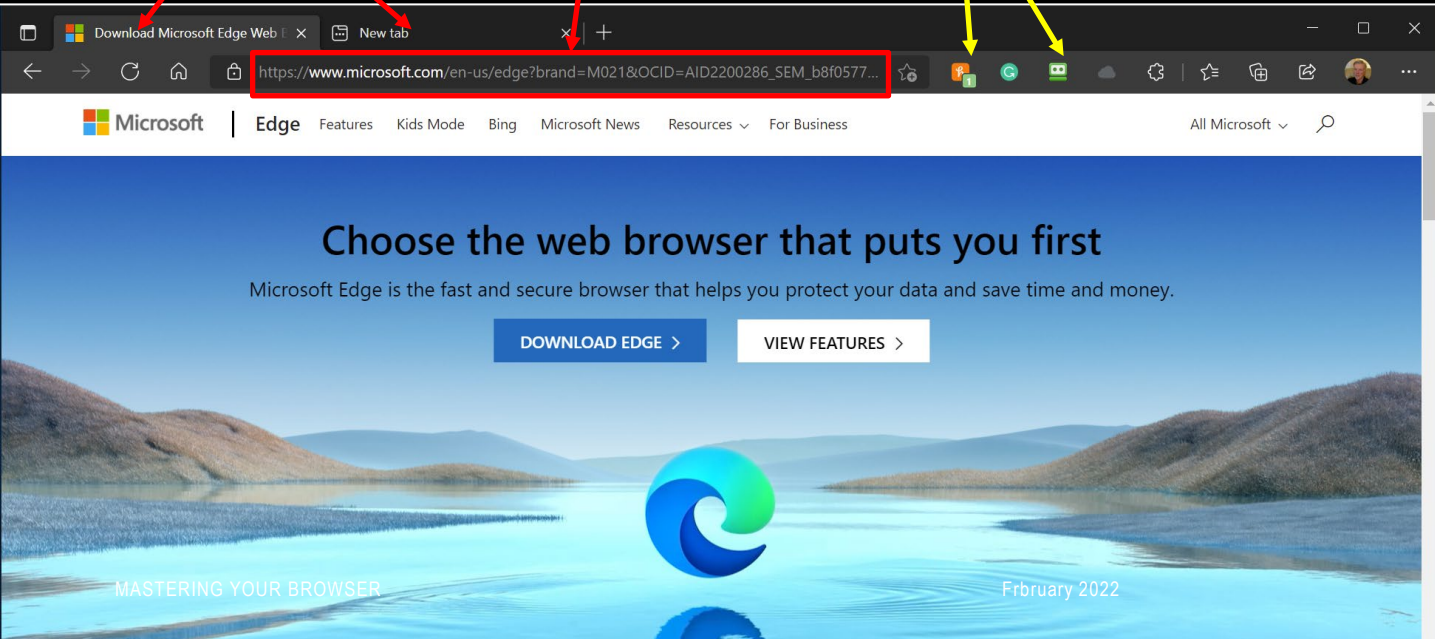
Download Microsoft Edge Web B

New tab

https://www.microsoft.com/en-us/edge?brand=M021&OCID=AID2200286_SEM_b8f0577...

1

Microsoft | Edge Features Kids Mode Bing Microsoft News Resources For Business

All Microsoft

Choose the web browser that puts you first

Microsoft Edge is the fast and secure browser that helps you protect your data and save time and money.

DOWNLOAD EDGE >

VIEW FEATURES >

MASTERING YOUR BROWSER

Frbruary 2022